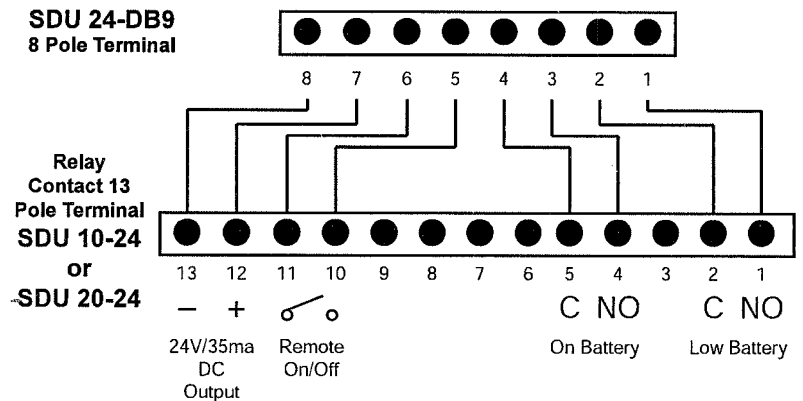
SDU 24-DB9
8 Pole Terminal

8 7 6 5 4 3 2 1

Relay
Contact 13
Pole Terminal
SDU 10-24
or
SDU 20-24

13 12 11 10 9 8 7 6 5 4 3 2 1

– +

C NO C NO

24V/35ma
DC
Output

Remote
On/Off

On Battery

Low Battery